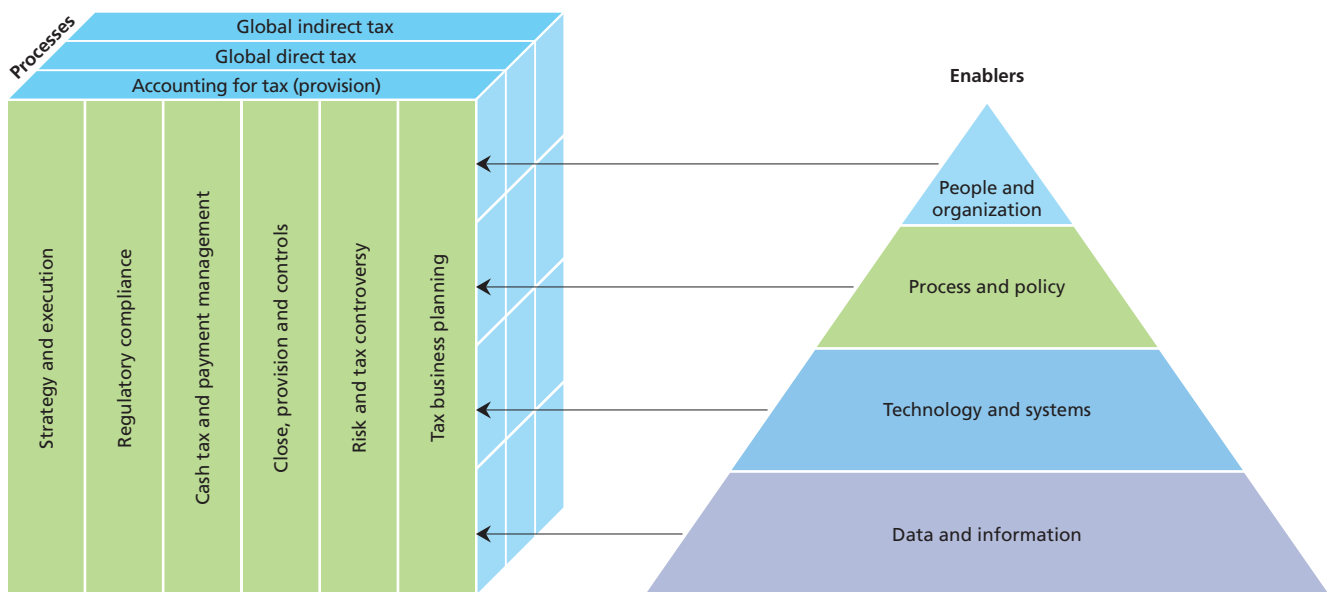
Processes

Global indirect tax

Global direct tax

Accounting for tax (provision)

Strategy and execution

Regulatory compliance

Cash tax and payment management

Close, provision and controls

Risk and tax controversy

Tax business planning

Enablers

People and organization

Process and policy

Technology and systems

Data and information